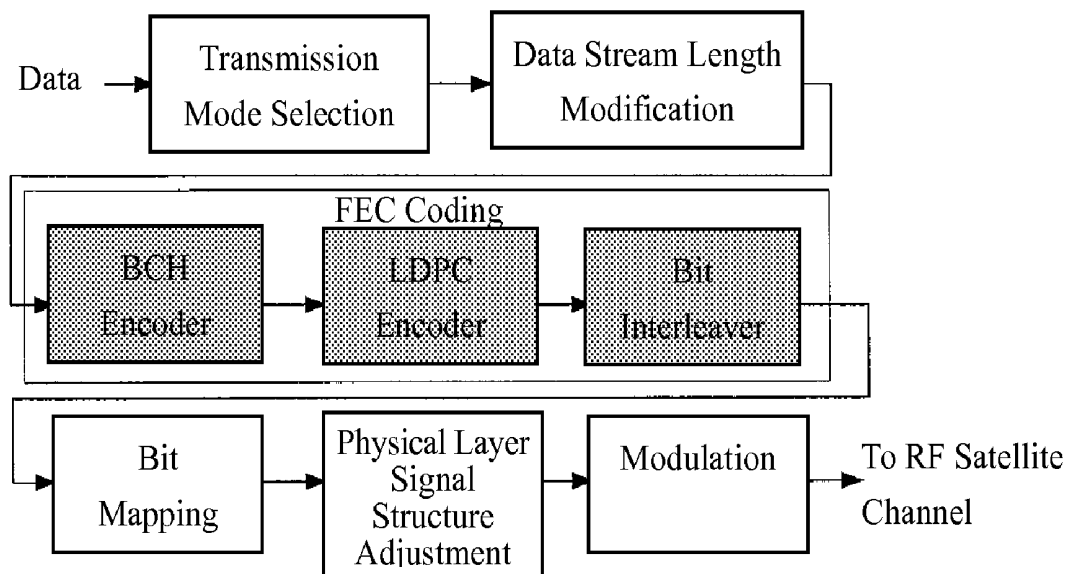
Data

Transmission Mode Selection

Data Stream Length Modification

FEC Coding

BCH Encoder

LDPC Encoder

Bit Interleaver

Bit Mapping

Physical Layer Signal Structure Adjustment

Modulation

To RF Satellite Channel